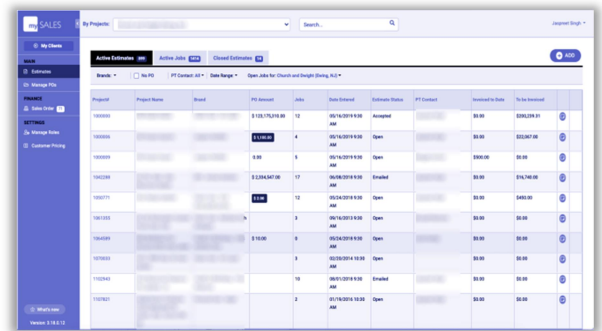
my SALES

By Projects:

Search...

Jaspreet Singh

My Clients

MAIN

Estimates

Manage POs

FINANCE

Sales Order

SETTINGS

Manage Roles

Customer Pricing

What's new

Version: 3.18.5.12

Active Estimates

Active Jobs

Closed Estimates

ADD

Brands:

No PO

PT Contact: All

Date Range:

Open Jobs for: Church and Dwight (Ewing, NJ)

| Project# | Project Name | Brand | PO Amount | Jobs | Date Entered | Estimate Status | PT Contact | Invoiced to Date | To be Invoiced |
|---|---|---|---|---|---|---|---|---|---|
| 1000690 | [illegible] | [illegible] | $ 125,175,018.00 | 12 | 05/16/2019 9:30 AM | Accepted | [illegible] | $0.00 | $293,239.31 |
| 1000696 | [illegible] | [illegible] | $ 1,190.00 | 4 | 05/16/2019 9:30 AM | Open | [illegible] | $0.00 | $22,067.00 |
| 1000699 | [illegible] | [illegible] | 0.00 | 5 | 05/16/2019 9:30 AM | Open | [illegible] | $900.00 | $0.00 |
| 1042299 | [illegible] | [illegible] | $ 2,204,547.00 | 17 | 06/08/2018 9:30 AM | Emailed | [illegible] | $0.00 | $16,740.00 |
| 1050771 | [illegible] | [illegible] | $ 0.00 | 12 | 05/24/2018 9:30 AM | Open | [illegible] | $0.00 | $450.00 |
| 1061353 | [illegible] | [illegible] | | 3 | 05/16/2019 9:30 AM | Open | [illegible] | $0.00 | $0.00 |
| 1064589 | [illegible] | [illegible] | $ 10.00 | 0 | 05/24/2018 9:30 AM | Open | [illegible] | $0.00 | $0.00 |
| 1070650 | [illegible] | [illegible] | | 3 | 02/20/2014 10:30 AM | Open | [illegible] | $0.00 | $0.00 |
| 1102543 | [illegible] | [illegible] | | 10 | 08/01/2019 9:30 AM | Emailed | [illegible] | $0.00 | $0.00 |
| 1107821 | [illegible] | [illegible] | | 2 | 01/19/2016 10:30 AM | Open | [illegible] | $0.00 | $0.00 |